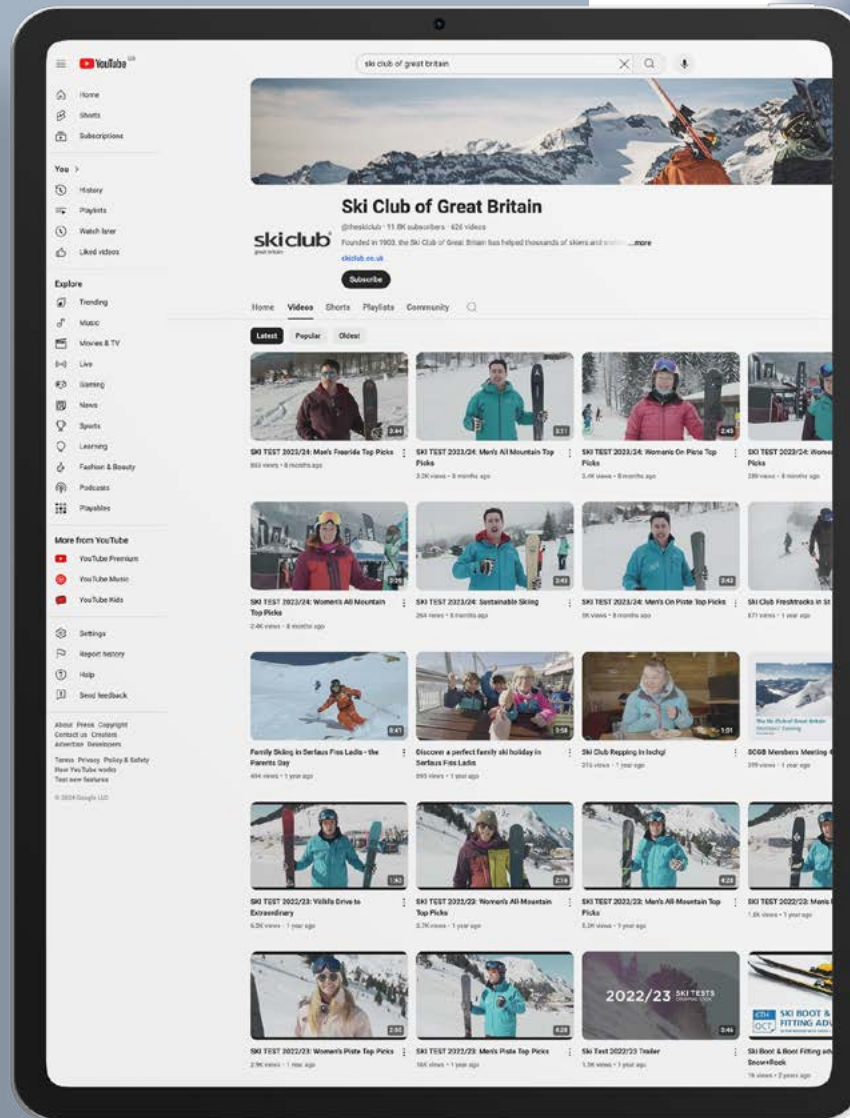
YouTube UK

ski club of great britain

Home
Shorts
Subscriptions

You >
History
Playlists
Watch later
Liked videos

Explore
Trending
Music
Movies & TV
Live
Gaming
News
Sports
Learning
Fashion & Beauty
Podcasts
Playables

More from YouTube
YouTube Premium
YouTube Music
YouTube Kids

Settings
Report history
Help
Send feedback

About Press Copyright Contact us Creators Advertise Developers

Terms Privacy Policy & Safety How YouTube works Test new features

© 2024 Google LLC

Ski Club of Great Britain

skiclub great britain

@theskiclub · 11.8K subscribers · 626 videos

Founded in 1903, the Ski Club of Great Britain has helped thousands of skiers and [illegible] ...more

skiclub.co.uk

Subscribe

Home Videos Shorts Playlists Community

Latest Popular Oldest

3:44
SKI TEST 2023/24: Men's Freeride Top Picks
883 views · 8 months ago

3:31
SKI TEST 2023/24: Men's All Mountain Top Picks
3.3K views · 8 months ago

2:45
SKI TEST 2023/24: Women's On Piste Top Picks
3.4K views · 8 months ago

SKI TEST 2023/24: Wome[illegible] Picks
289 views · 8 months ago

3:25
SKI TEST 2023/24: Women's All Mountain Top Picks
2.4K views · 8 months ago

2:43
SKI TEST 2023/24: Sustainable Skiing
264 views · 8 months ago

2:42
SKI TEST 2023/24: Men's On Piste Top Picks
5K views · 8 months ago

Ski Club Freshtracks in St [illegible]
871 views · 1 year ago

8:41
Family Skiing in Serfaus Fiss Ladis - the Parents Day
494 views · 1 year ago

3:58
Discover a perfect family ski holiday in Serfaus Fiss Ladis
893 views · 1 year ago

1:01
Ski Club Repping in Ischgl
316 views · 1 year ago

SCGB Members Meeting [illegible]
399 views · 1 year ago

1:53
SKI TEST 2022/23: Völkl's Drive to Extraordinary
6.5K views · 1 year ago

2:18
SKI TEST 2022/23: Women's All-Mountain Top Picks
3.7K views · 1 year ago

4:23
SKI TEST 2022/23: Men's All-Mountain Top Picks
5.2K views · 1 year ago

SKI TEST 2022/23: Men's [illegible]
1.8K views · 1 year ago

2:50
SKI TEST 2022/23: Women's Piste Top Picks
2.9K views · 1 year ago

4:28
SKI TEST 2022/23: Men's Piste Top Picks
16K views · 1 year ago

2022/23 SKI TESTS
2:46
Ski Test 2022/23 Trailer
1.5K views · 1 year ago

6TH OCT SKI BOOT & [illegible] FITTING ADV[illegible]
Ski Boot & Boot Fitting adv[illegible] Snow+Rock
7K views · 2 years ago